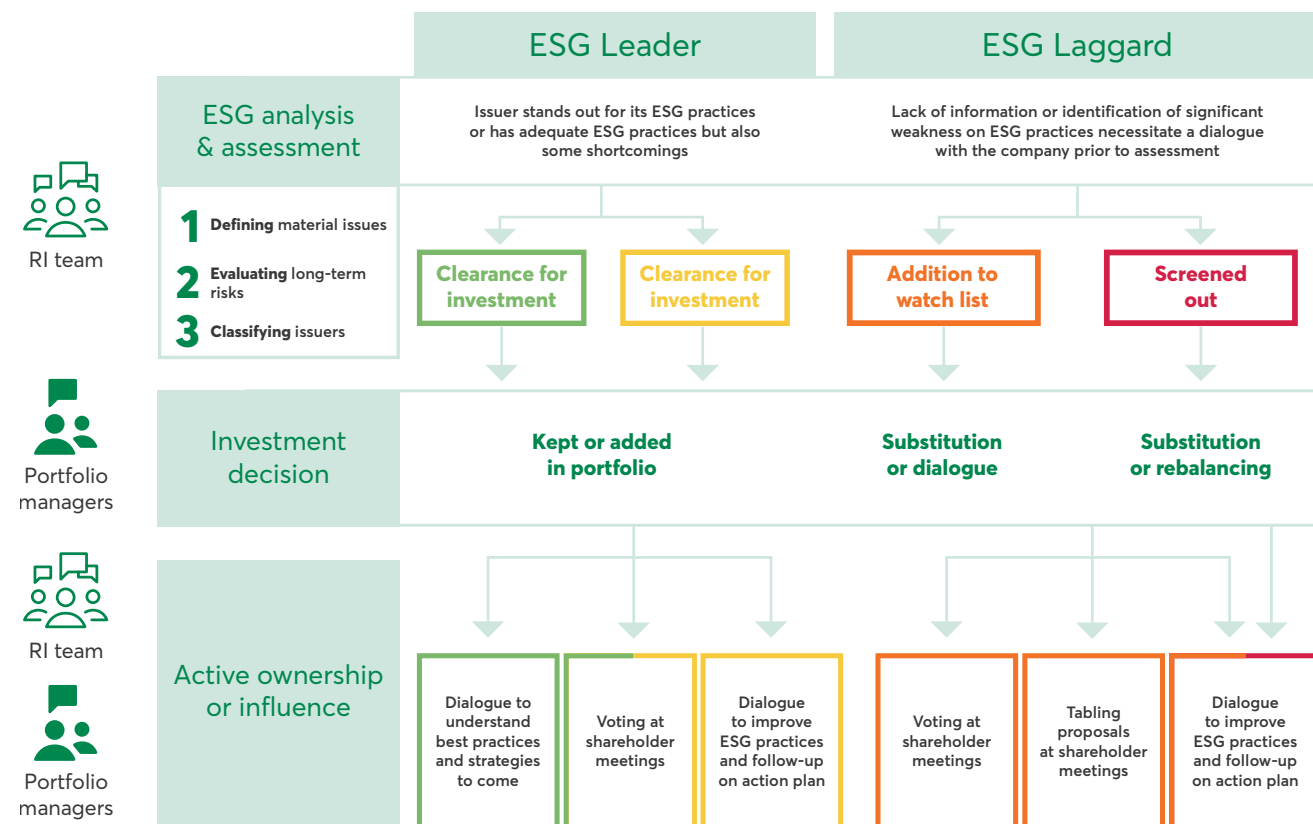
ESG Leader

ESG Laggard

ESG analysis & assessment

Issuer stands out for its ESG practices or has adequate ESG practices but also some shortcomings

Lack of information or identification of significant weakness on ESG practices necessitate a dialogue with the company prior to assessment

RI team

1 Defining material issues

2 Evaluating long-term risks

3 Classifying issuers

Clearance for investment

Clearance for investment

Addition to watch list

Screened out

Portfolio managers

Investment decision

Kept or added in portfolio

Substitution or dialogue

Substitution or rebalancing

RI team

Portfolio managers

Active ownership or influence

Dialogue to understand best practices and strategies to come

Voting at shareholder meetings

Dialogue to improve ESG practices and follow-up on action plan

Voting at shareholder meetings

Tabling proposals at shareholder meetings

Dialogue to improve ESG practices and follow-up on action plan